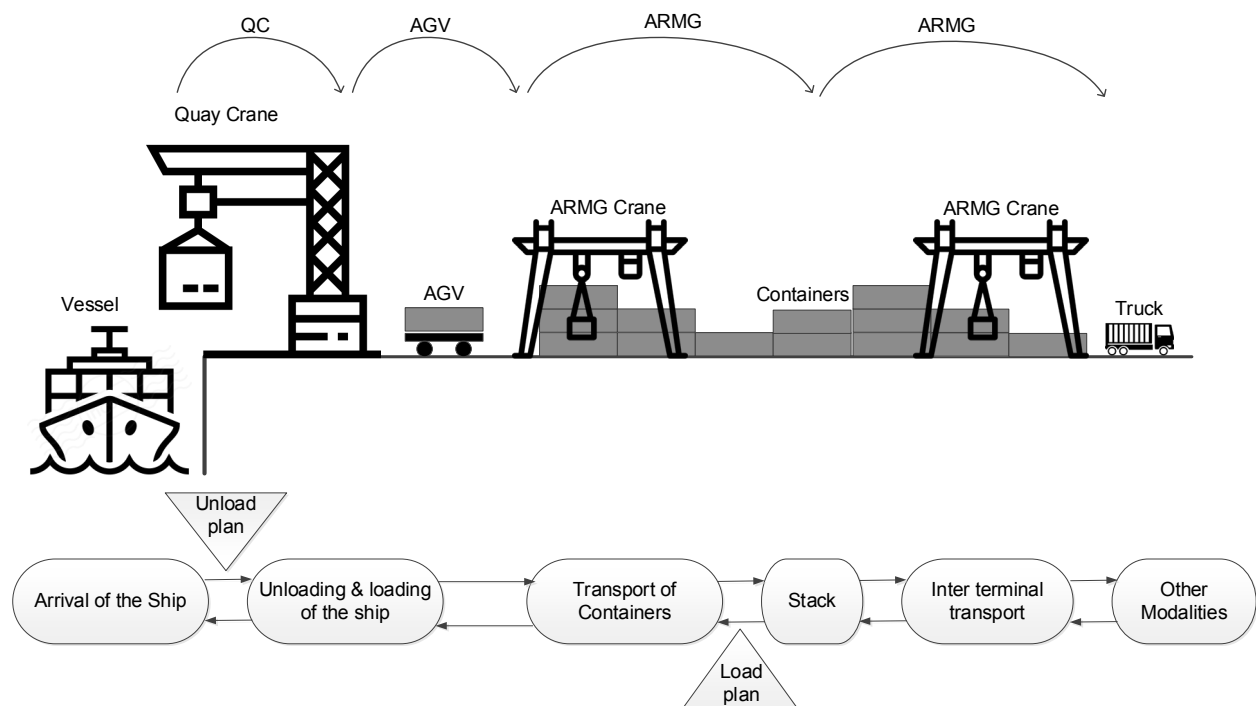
QC AGV ARMG ARMG

Quay Crane

ARMG Crane

ARMG Crane

Vessel

AGV

Containers

Truck

Unload plan

Arrival of the Ship

Unloading & loading of the ship

Transport of Containers

Stack

Inter terminal transport

Other Modalities

Load plan